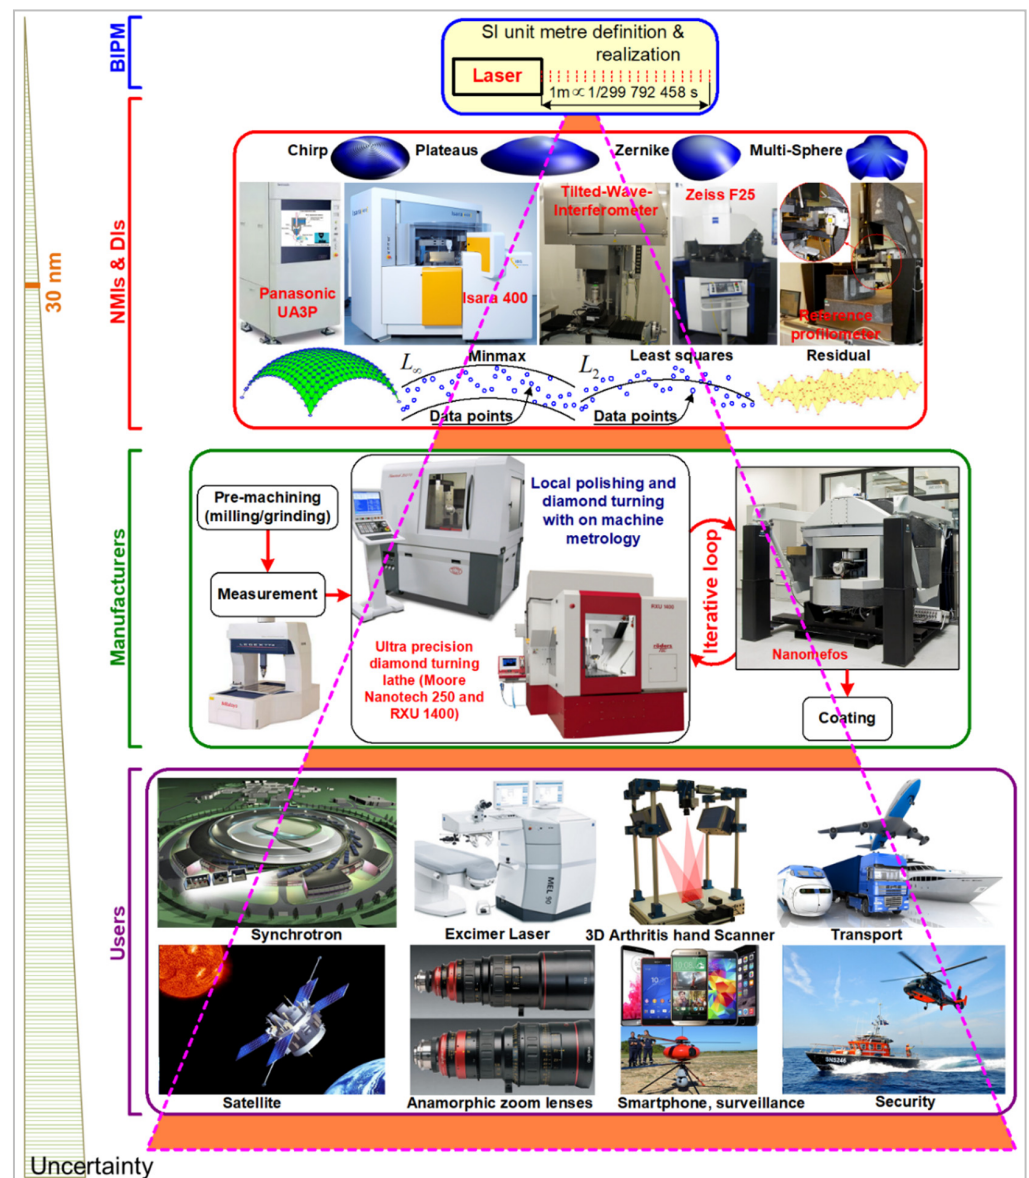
BIPM

SI unit metre definition & realization

Laser

1m ∝ 1/299 792 458 s

NMIs & DIs

30 nm

Chirp

Plateaus

Zernike

Multi-Sphere

Panasonic UA3P

Isara 400

Tilted-Wave-Interferometer

Zeiss F25

Reference profilometer

$L_\infty$

Minmax

$L_2$

Least squares

Residual

Data points

Data points

Manufacturers

Pre-machining (milling/grinding)

Measurement

Local polishing and diamond turning with on machine metrology

Iterative loop

Ultra precision diamond turning lathe (Moore Nanotech 250 and RXU 1400)

Nanomefos

Coating

Users

Synchrotron

Excimer Laser

3D Arthritis hand Scanner

Transport

Satellite

Anamorphic zoom lenses

Smartphone, surveillance

Security

Uncertainty